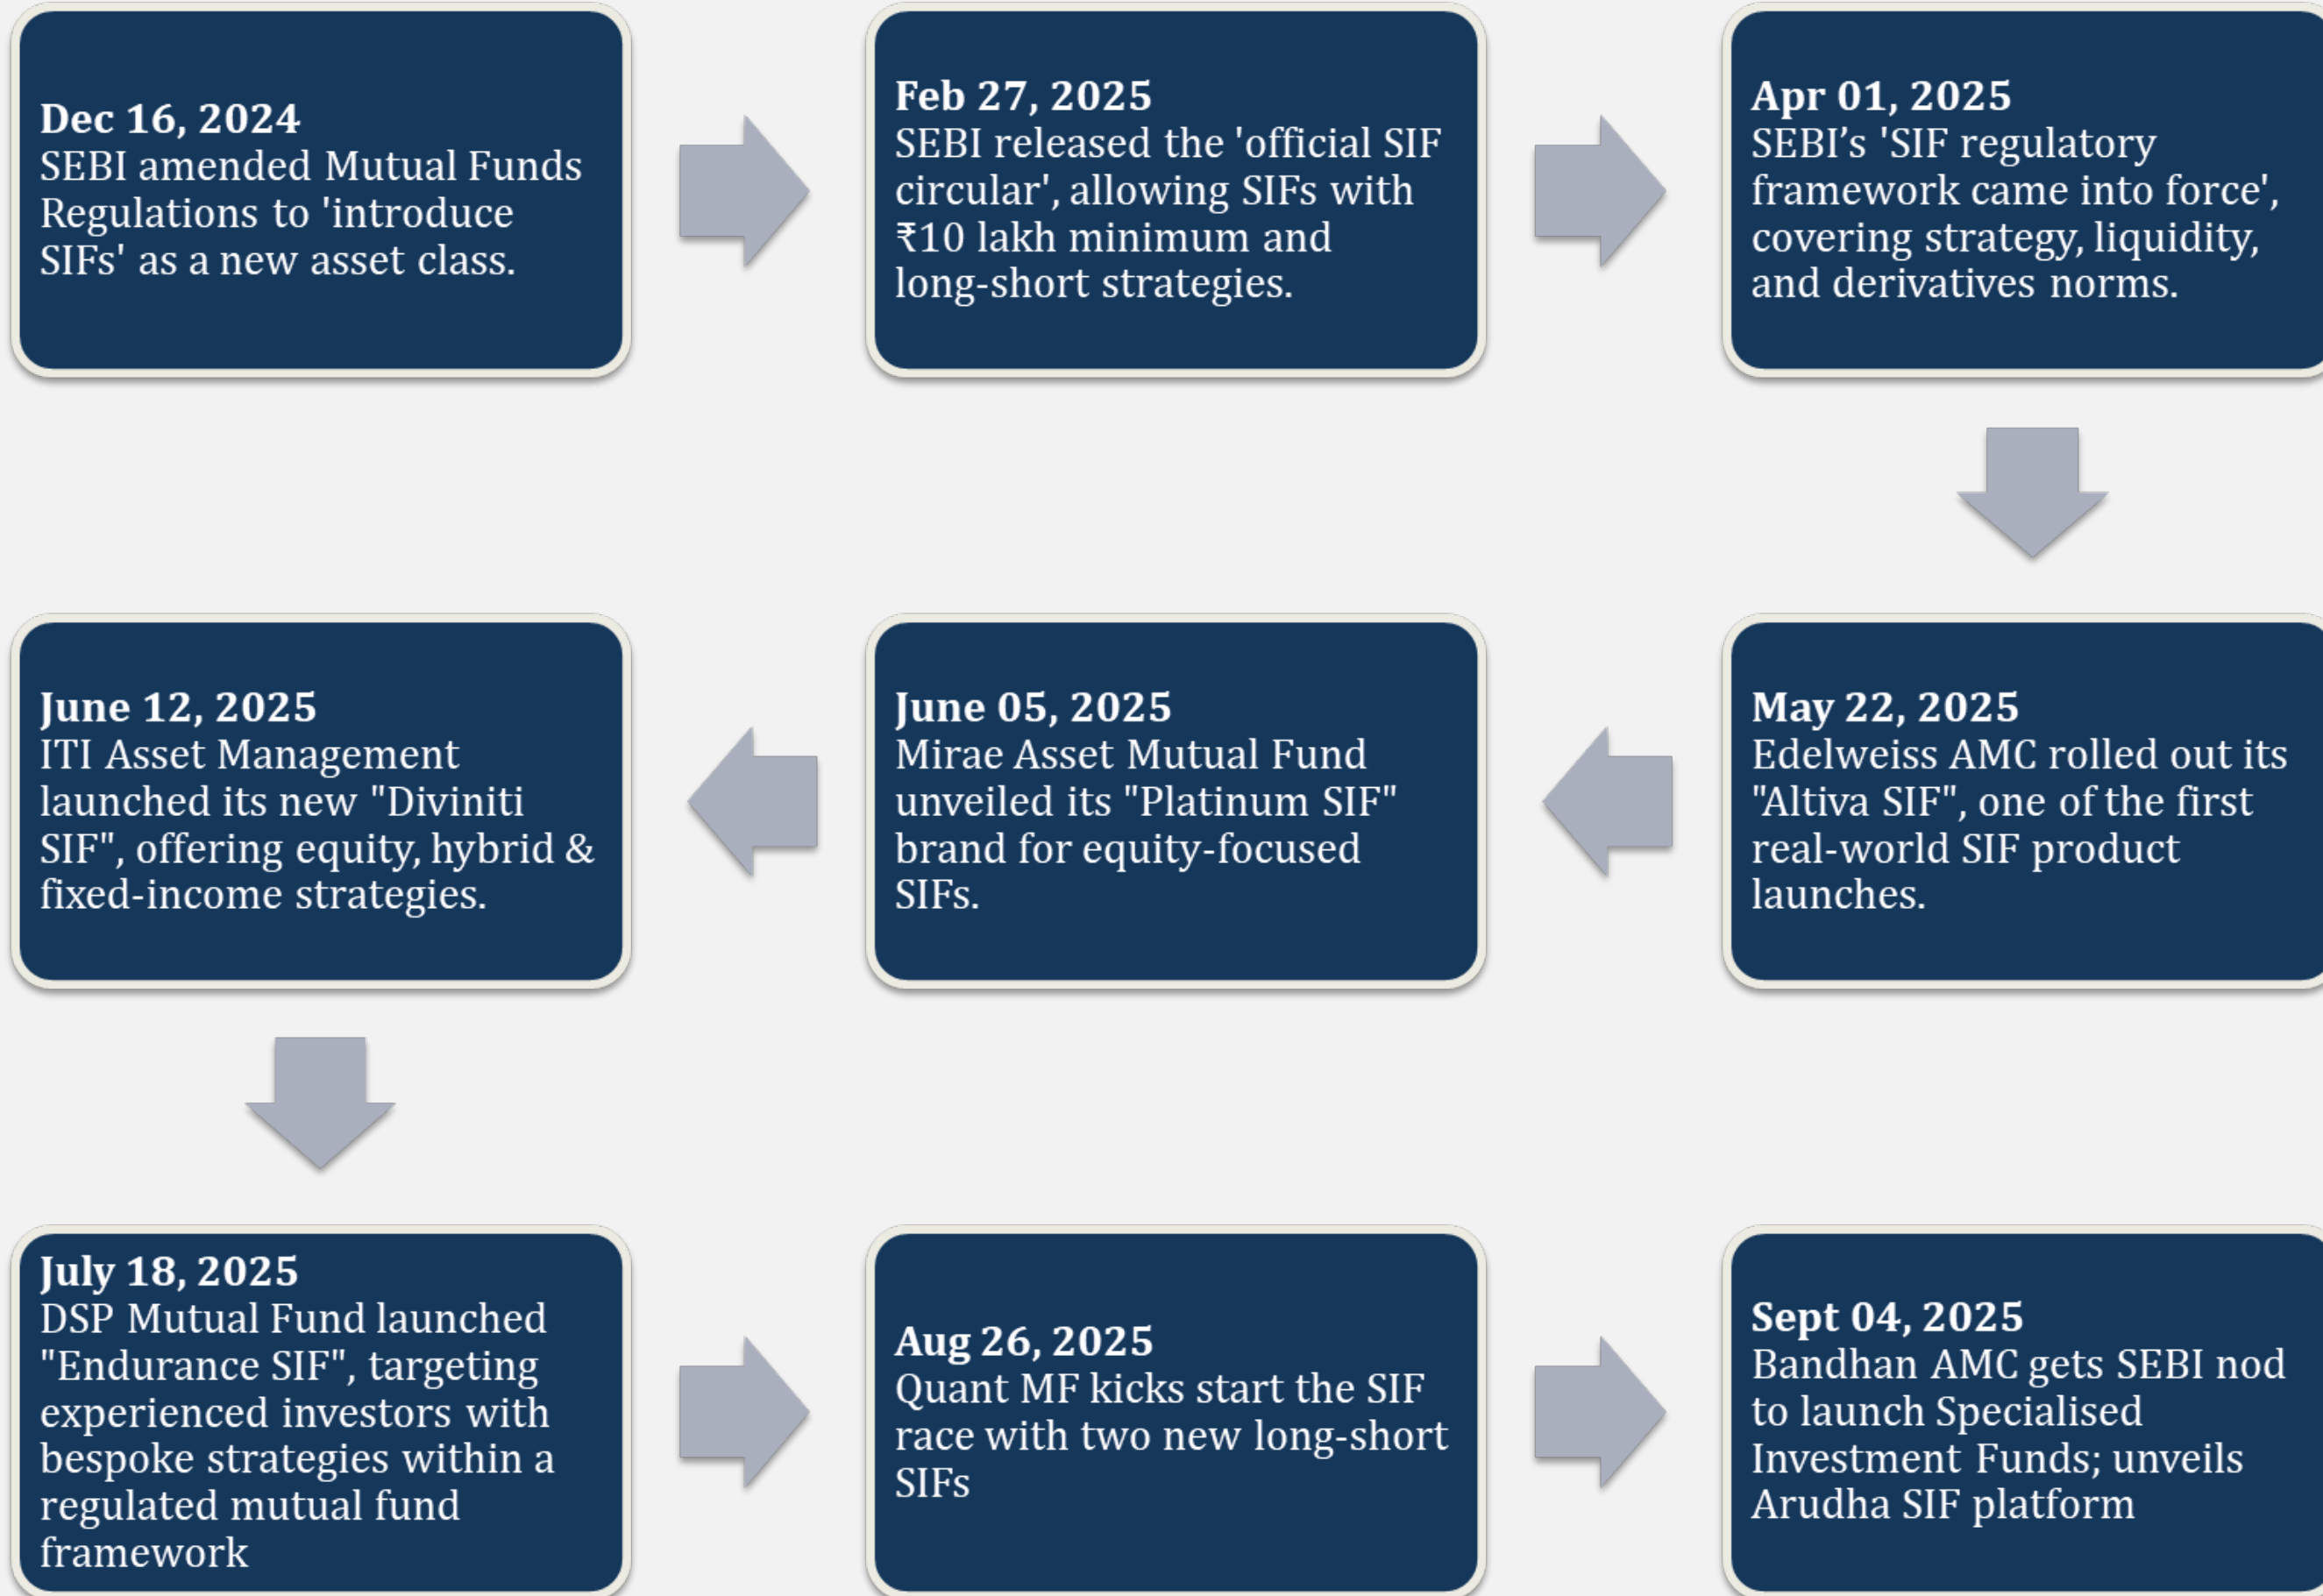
**Dec 16, 2024**
SEBI amended Mutual Funds Regulations to 'introduce SIFs' as a new asset class.

**Feb 27, 2025**
SEBI released the 'official SIF circular', allowing SIFs with ₹10 lakh minimum and long-short strategies.

**Apr 01, 2025**
SEBI’s 'SIF regulatory framework came into force', covering strategy, liquidity, and derivatives norms.

**May 22, 2025**
Edelweiss AMC rolled out its "Altiva SIF", one of the first real-world SIF product launches.

**June 05, 2025**
Mirae Asset Mutual Fund unveiled its "Platinum SIF" brand for equity-focused SIFs.

**June 12, 2025**
ITI Asset Management launched its new "Diviniti SIF", offering equity, hybrid & fixed-income strategies.

**July 18, 2025**
DSP Mutual Fund launched "Endurance SIF", targeting experienced investors with bespoke strategies within a regulated mutual fund framework

**Aug 26, 2025**
Quant MF kicks start the SIF race with two new long-short SIFs

**Sept 04, 2025**
Bandhan AMC gets SEBI nod to launch Specialised Investment Funds; unveils Arudha SIF platform